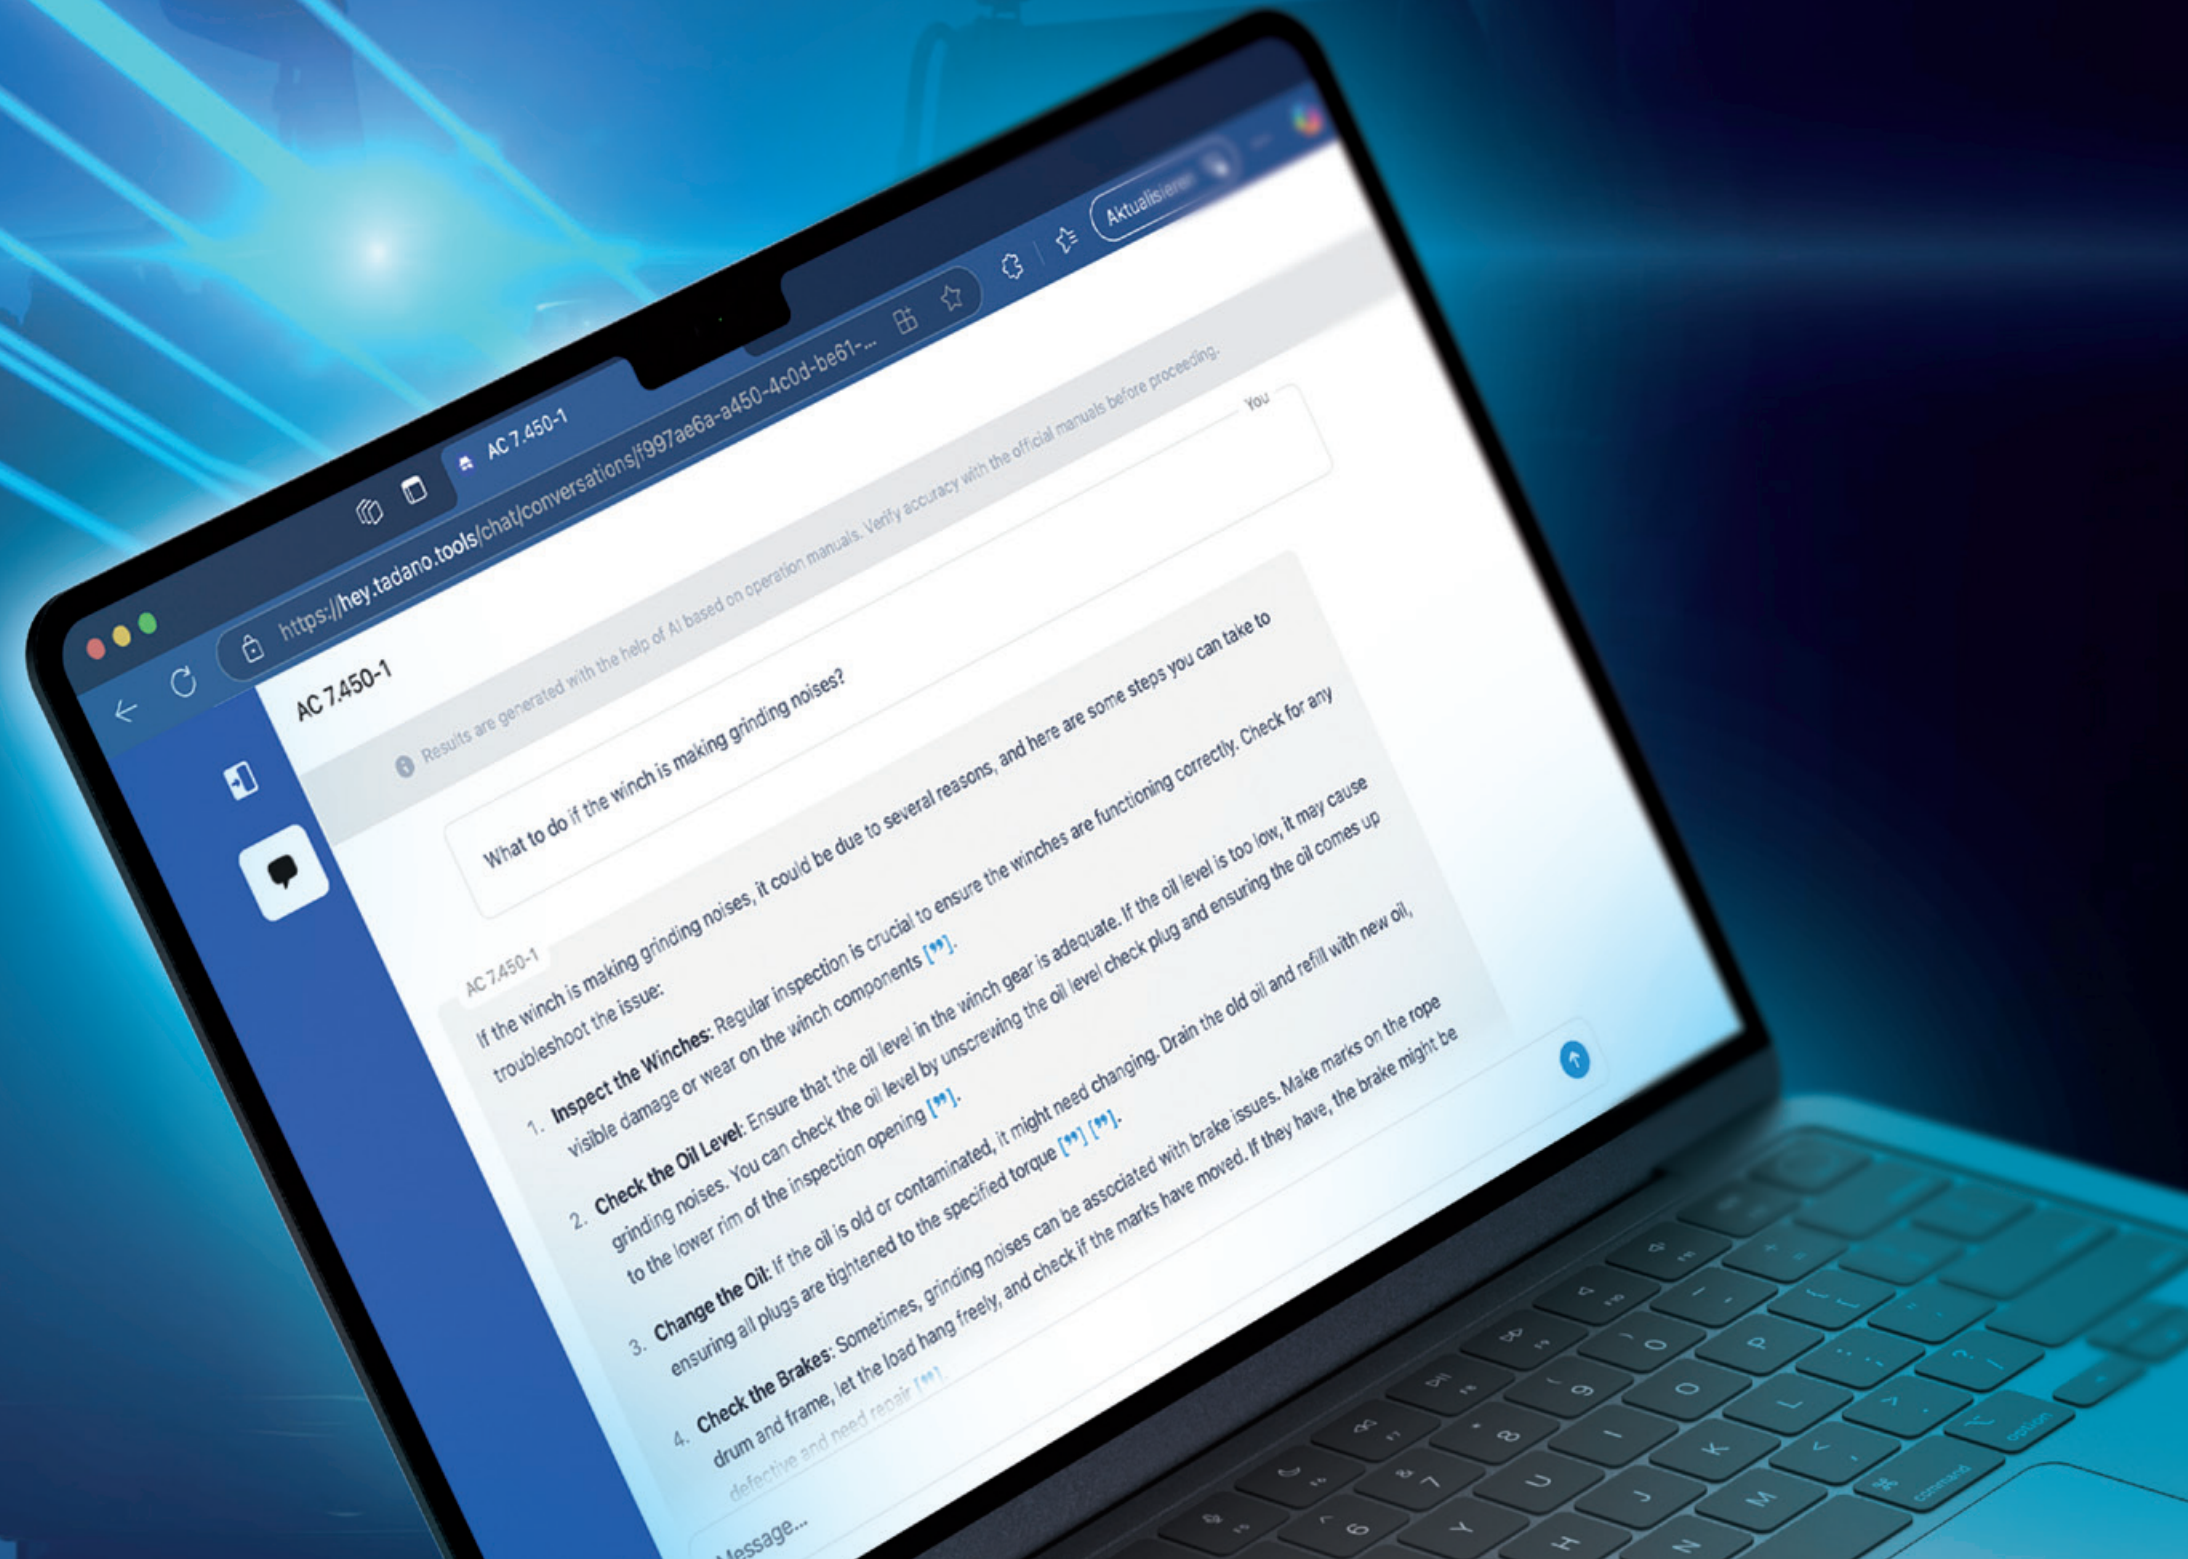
AC 7.450-1

https://hey.tadano.tools/chat/conversations/f997ae6a-a450-4c0d-be61-...

Aktualisieren

AC 7.450-1

Results are generated with the help of AI based on operation manuals. Verify accuracy with the official manuals before proceeding.

You

What to do if the winch is making grinding noises?

AC 7.450-1

If the winch is making grinding noises, it could be due to several reasons, and here are some steps you can take to troubleshoot the issue:

1. **Inspect the Winches**: Regular inspection is crucial to ensure the winches are functioning correctly. Check for any visible damage or wear on the winch components [❞].

2. **Check the Oil Level**: Ensure that the oil level in the winch gear is adequate. If the oil level is too low, it may cause grinding noises. You can check the oil level by unscrewing the oil level check plug and ensuring the oil comes up to the lower rim of the inspection opening [❞].

3. **Change the Oil**: If the oil is old or contaminated, it might need changing. Drain the old oil and refill with new oil, ensuring all plugs are tightened to the specified torque [❞] [❞].

4. **Check the Brakes**: Sometimes, grinding noises can be associated with brake issues. Make marks on the rope drum and frame, let the load hang freely, and check if the marks have moved. If they have, the brake might be defective and need repair [❞].

Message...